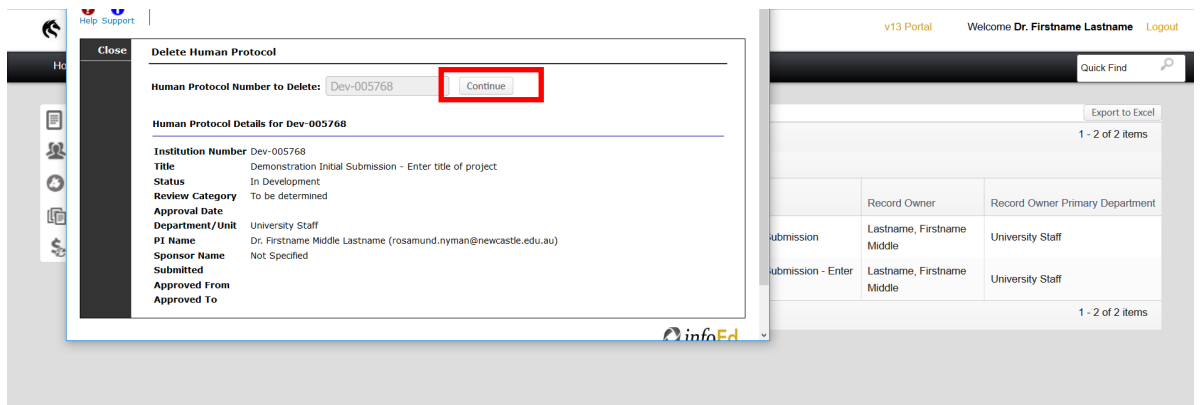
Help Support

v13 Portal Welcome Dr. Firstname Lastname Logout

Ho

Quick Find

Close

Delete Human Protocol

Human Protocol Number to Delete: Dev-005768 Continue

Human Protocol Details for Dev-005768

Institution Number Dev-005768
Title Demonstration Initial Submission - Enter title of project
Status In Development
Review Category To be determined
Approval Date
Department/Unit University Staff
PI Name Dr. Firstname Middle Lastname (rosamund.nyman@newcastle.edu.au)
Sponsor Name Not Specified
Submitted
Approved From
Approved To

infoEd

Export to Excel

1 - 2 of 2 items

| | Record Owner | Record Owner Primary Department |
|---|---|---|
| ubmission | Lastname, Firstname Middle | University Staff |
| ubmission - Enter | Lastname, Firstname Middle | University Staff |

1 - 2 of 2 items